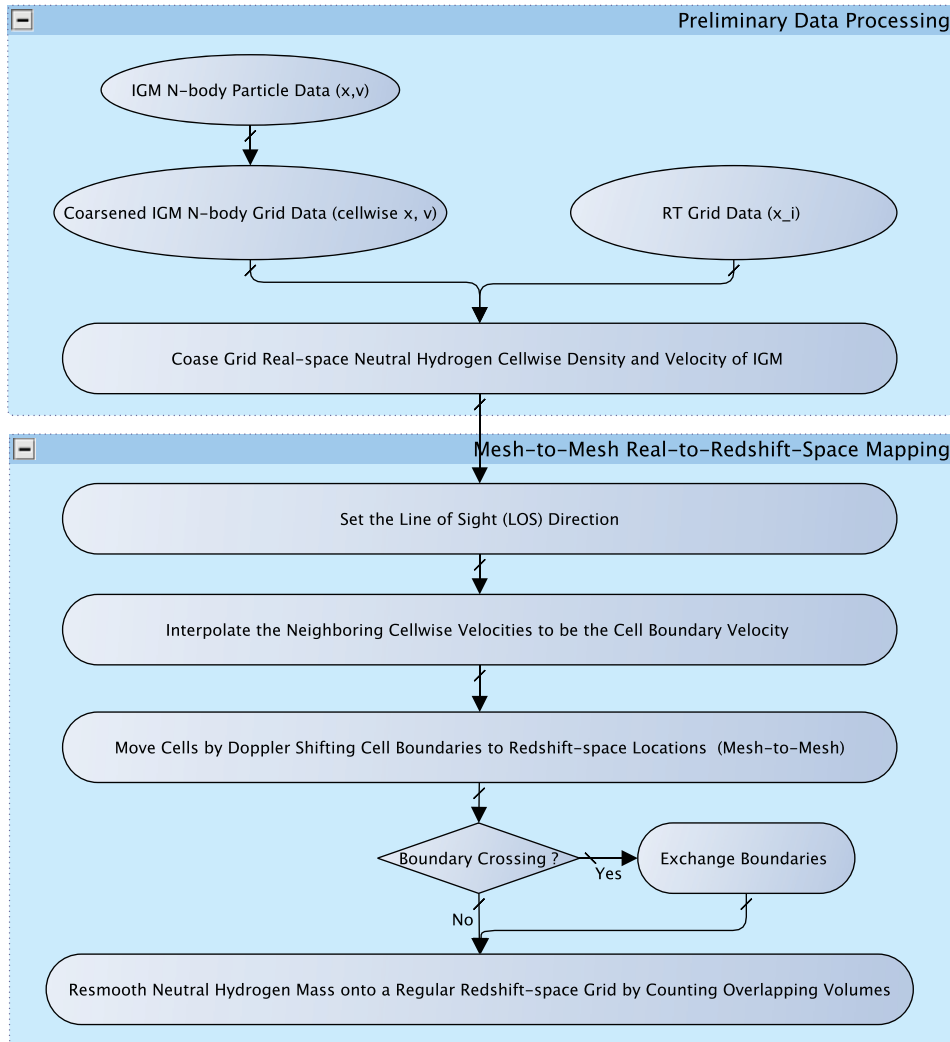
Preliminary Data Processing

IGM N-body Particle Data (x,v)

Coarsened IGM N-body Grid Data (cellwise x, v)

RT Grid Data (x_i)

Coase Grid Real-space Neutral Hydrogen Cellwise Density and Velocity of IGM

Mesh-to-Mesh Real-to-Redshift-Space Mapping

Set the Line of Sight (LOS) Direction

Interpolate the Neighboring Cellwise Velocities to be the Cell Boundary Velocity

Move Cells by Doppler Shifting Cell Boundaries to Redshift-space Locations (Mesh-to-Mesh)

Boundary Crossing ?

Yes

Exchange Boundaries

No

Resmooth Neutral Hydrogen Mass onto a Regular Redshift-space Grid by Counting Overlapping Volumes